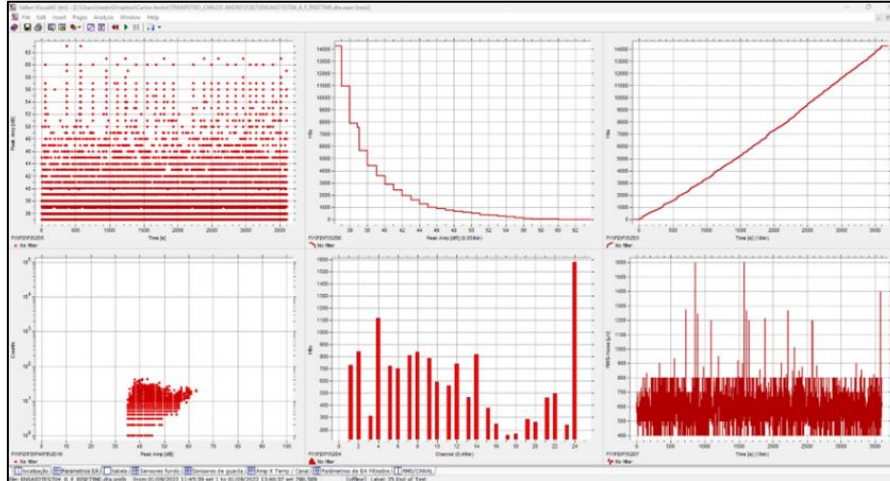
Vallen VisualAE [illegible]
File Edit Insert Pages Analysis Window Help

Peak Amp [dB]
62
60
58
56
54
52
50
48
46
44
42
40
38
36
0 500 1000 1500 2000 2500 3000
Time [s]
FY/FDF/FS205
no filter

Hits
1400
1300
1200
1100
1000
900
800
700
600
500
400
300
200
100
0
36 38 40 42 44 46 48 50 52 54 56 58 60 62
Peak Amp [dB] (0.5/bin)
FY/FDF/FS206
no filter

Hits
14000
13000
12000
11000
10000
9000
8000
7000
6000
5000
4000
3000
2000
1000
0
0 500 1000 1500 2000 2500 3000
Time [s] (1/bin)
FY/FDF/FS203
no filter

Counts
$10^5$
$10^4$
$10^3$
$10^2$
$10^1$
$10^0$
0 10 20 30 40 50 60 70 80 90 100
Peak Amp [dB]
FY/FDF/FS216
no filter

Hits
1600
1500
1400
1300
1200
1100
1000
900
800
700
600
500
400
300
200
100
0
2 4 6 8 10 12 14 16 18 20 22 24
Channel (1/bin)
FY/FDF/FS204
no filter

RMS-Noise [µV]
1600
1500
1400
1300
1200
1100
1000
900
800
700
600
500
400
0 500 1000 1500 2000 2500 3000
FY/FDF/FS207
no filter

Localização | Parâmetros EA | Tabela | Sensores fundo | Sensores de guarda | Amp X Temp | Canal | Parâmetros de EA Filtrados | RMS/CANAL
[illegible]